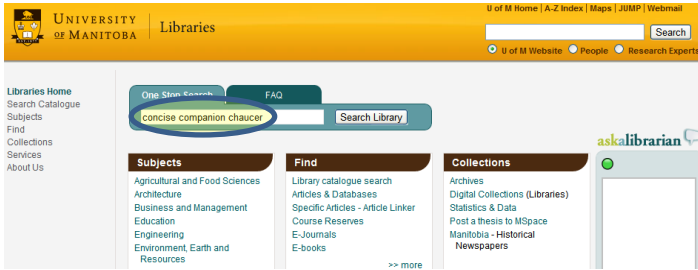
UNIVERSITY OF MANITOBA | Libraries

U of M Home | A-Z Index | Maps | JUMP | Webmail

Search

U of M Website People Research Experts

Libraries Home
Search Catalogue
Subjects
Find
Collections
Services
About Us

One Stop Search FAQ

concise companion chaucer Search Library

askalibrarian

Subjects
Agricultural and Food Sciences
Architecture
Business and Management
Education
Engineering
Environment, Earth and Resources

Find
Library catalogue search
Articles & Databases
Specific Articles - Article Linker
Course Reserves
E-Journals
E-books
>> more

Collections
Archives
Digital Collections (Libraries)
Statistics & Data
Post a thesis to MSpace
Manitoba - Historical Newspapers